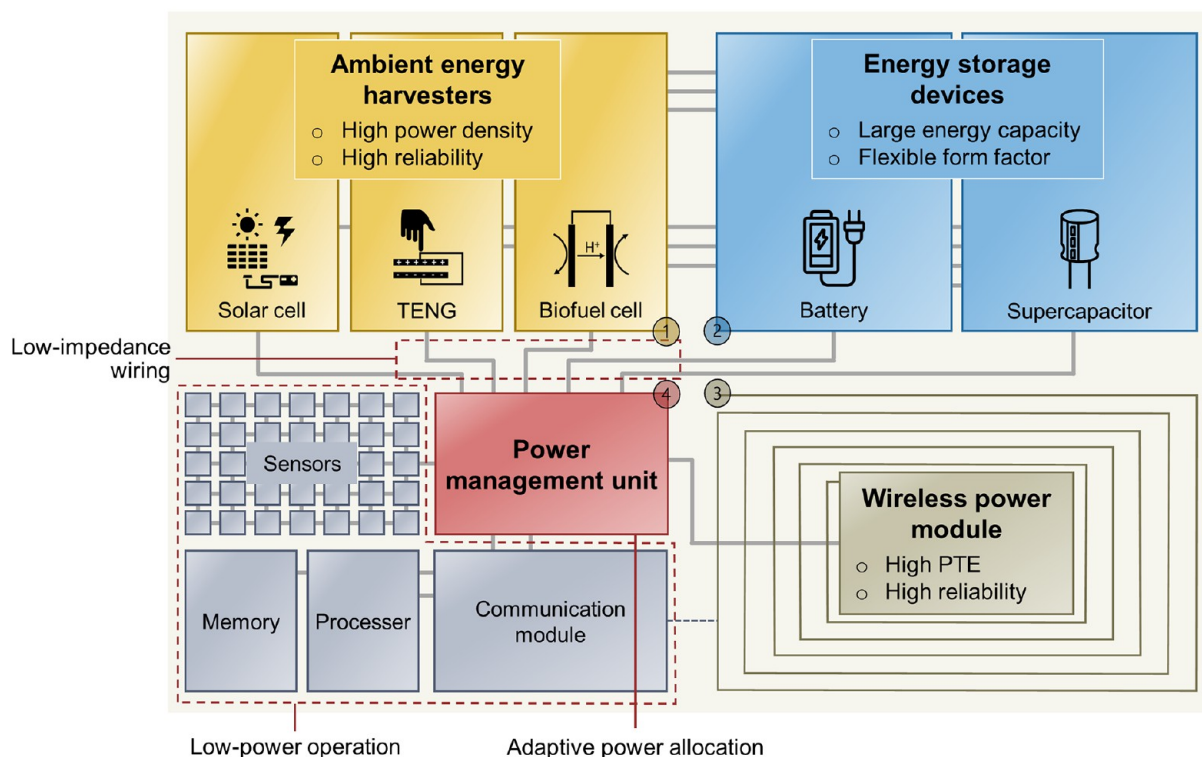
Ambient energy harvesters
○ High power density
○ High reliability

Energy storage devices
○ Large energy capacity
○ Flexible form factor

$H^+$

Solar cell
TENG
Biofuel cell
Battery
Supercapacitor

1
2
3
4

Low-impedance wiring

Sensors

Power management unit

Wireless power module
○ High PTE
○ High reliability

Memory
Processer
Communication module

Low-power operation
Adaptive power allocation